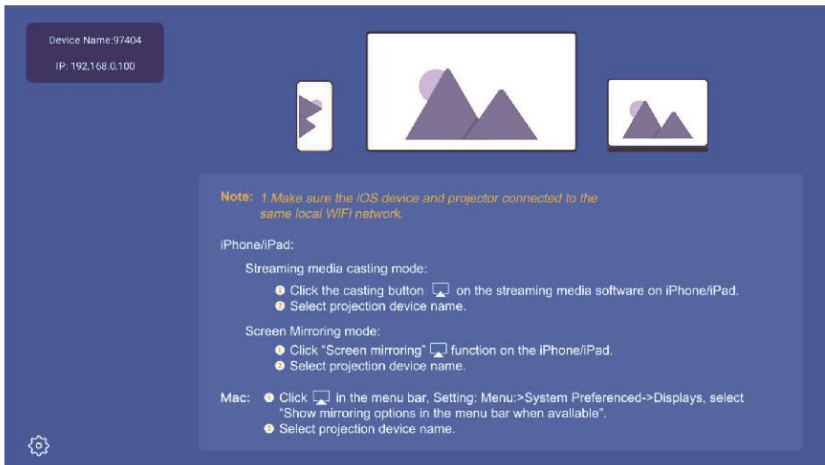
Device Name:97404

IP: 192.168.0.100

Note: 1.Make sure the iOS device and projector connected to the same local WIFI network.

iPhone/iPad:

Streaming media casting mode:

❶ Click the casting button on the streaming media software on iPhone/iPad.
❷ Select projection device name.

Screen Mirroring mode:

❶ Click "Screen mirroring" function on the iPhone/iPad.
❷ Select projection device name.

Mac: ❶ Click in the menu bar, Setting: Menu:>System Preferenced->Displays, select "Show mirroring options in the menu bar when available".
❷ Select projection device name.